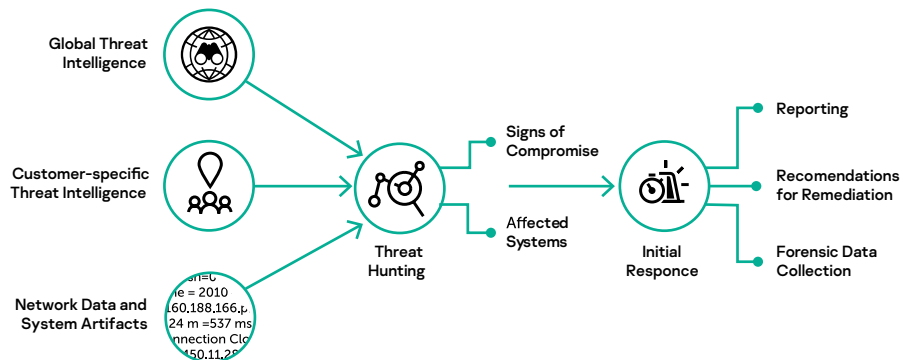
Global Threat Intelligence

Customer-specific Threat Intelligence

Network Data and System Artifacts

sh=0
le = 2010
160.188.166.p
24 m =537 ms
nnection Clo
150.11.28

Threat Hunting

Signs of Compromise

Affected Systems

Initial Responce

Reporting

Recomendations for Remediation

Forensic Data Collection